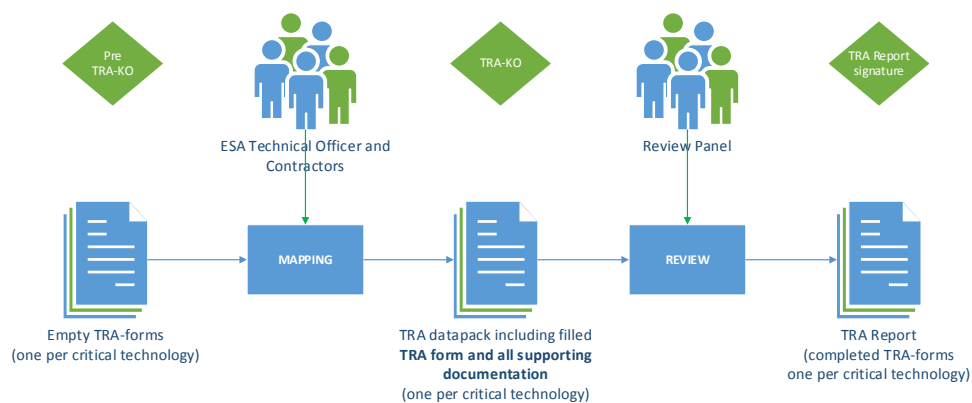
Pre TRA-KO

ESA Technical Officer and Contractors

TRA-KO

Review Panel

TRA Report signature

Empty TRA-forms
(one per critical technology)

MAPPING

TRA datapack including filled **TRA form and all supporting documentation**
(one per critical technology)

REVIEW

TRA Report
(completed TRA-forms one per critical technology)